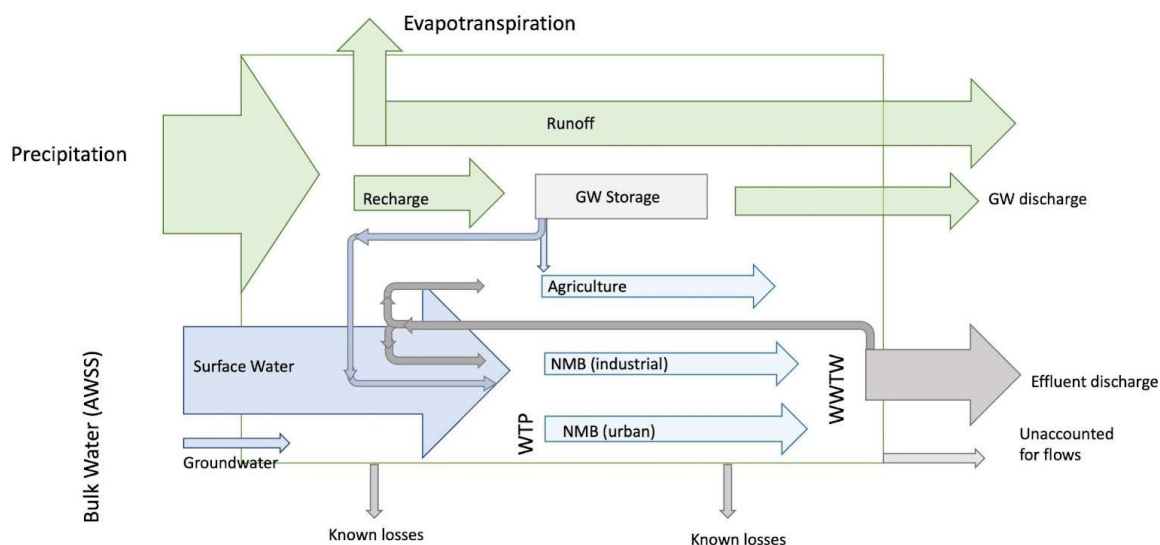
Evapotranspiration

Runoff

Precipitation

Recharge

GW Storage

GW discharge

Agriculture

Surface Water

NMB (industrial)

WWTW

Effluent discharge

Bulk Water (AWSS)

NMB (urban)

WTP

Unaccounted for flows

Groundwater

Known losses

Known losses